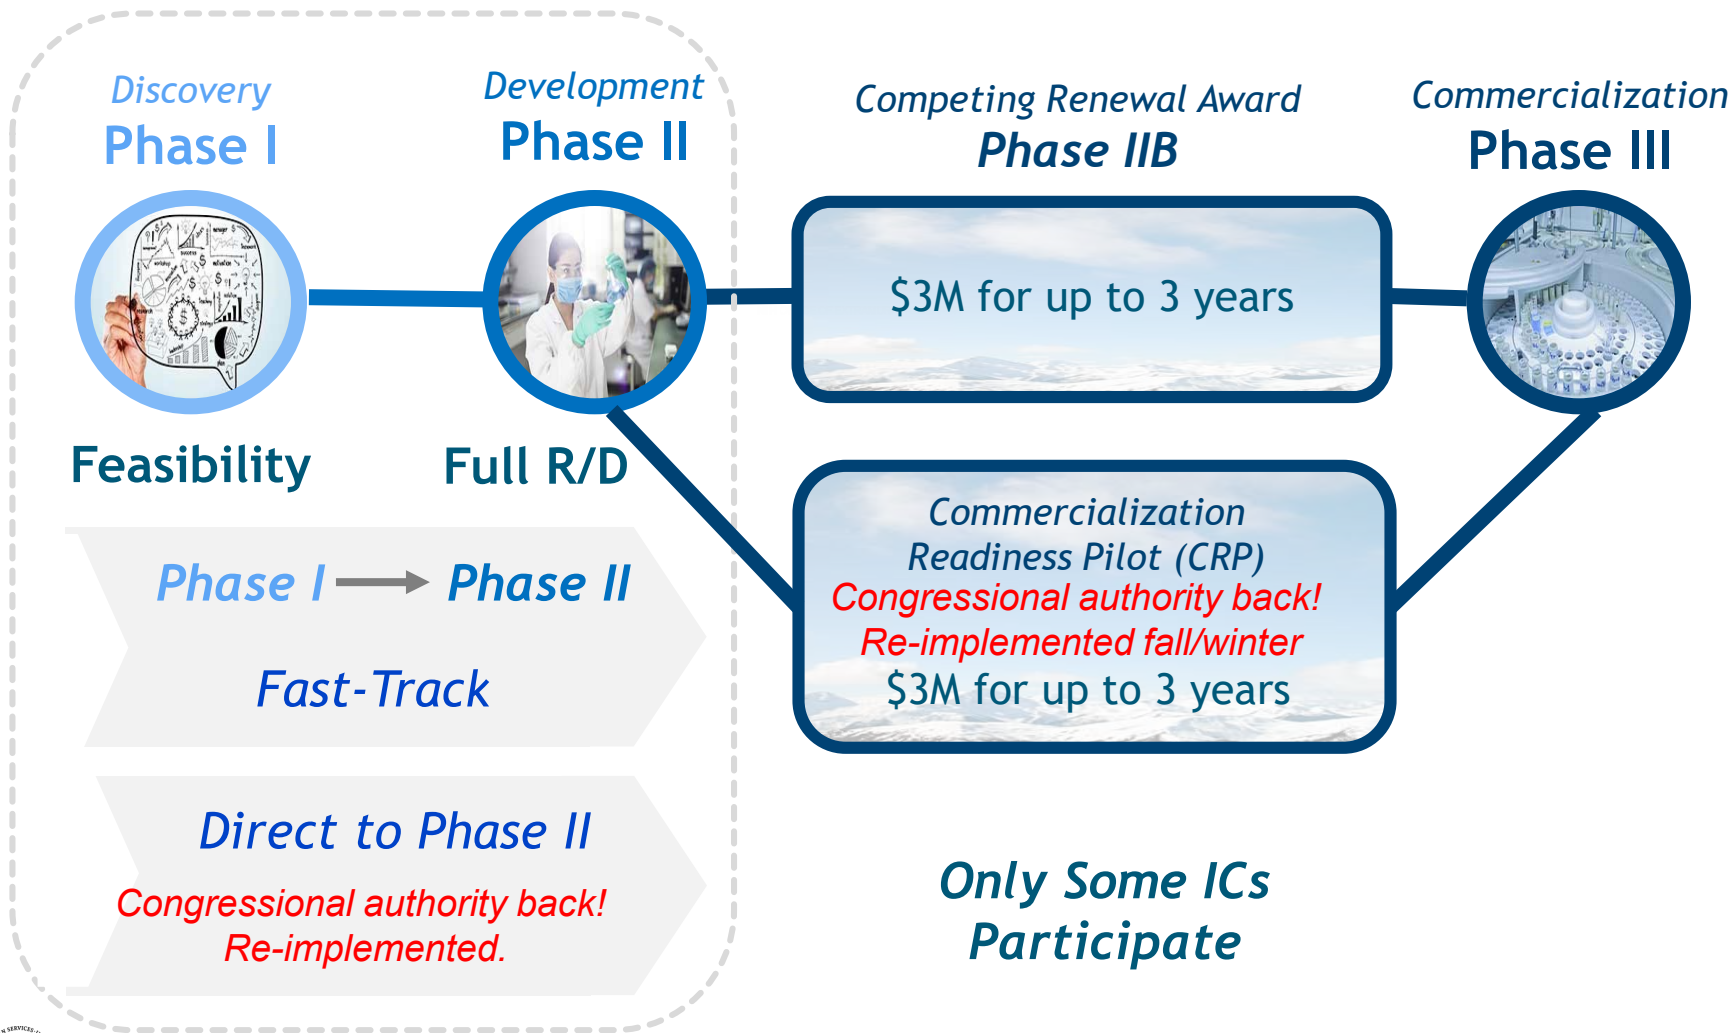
Discovery
Phase I

Development
Phase II

Competing Renewal Award
Phase IIB

Commercialization
Phase III

$3M for up to 3 years

Feasibility

Full R/D

Phase I → Phase II

Fast-Track

Commercialization Readiness Pilot (CRP)
Congressional authority back!
Re-implemented fall/winter
$3M for up to 3 years

Direct to Phase II

Congressional authority back!
Re-implemented.

Only Some ICs Participate